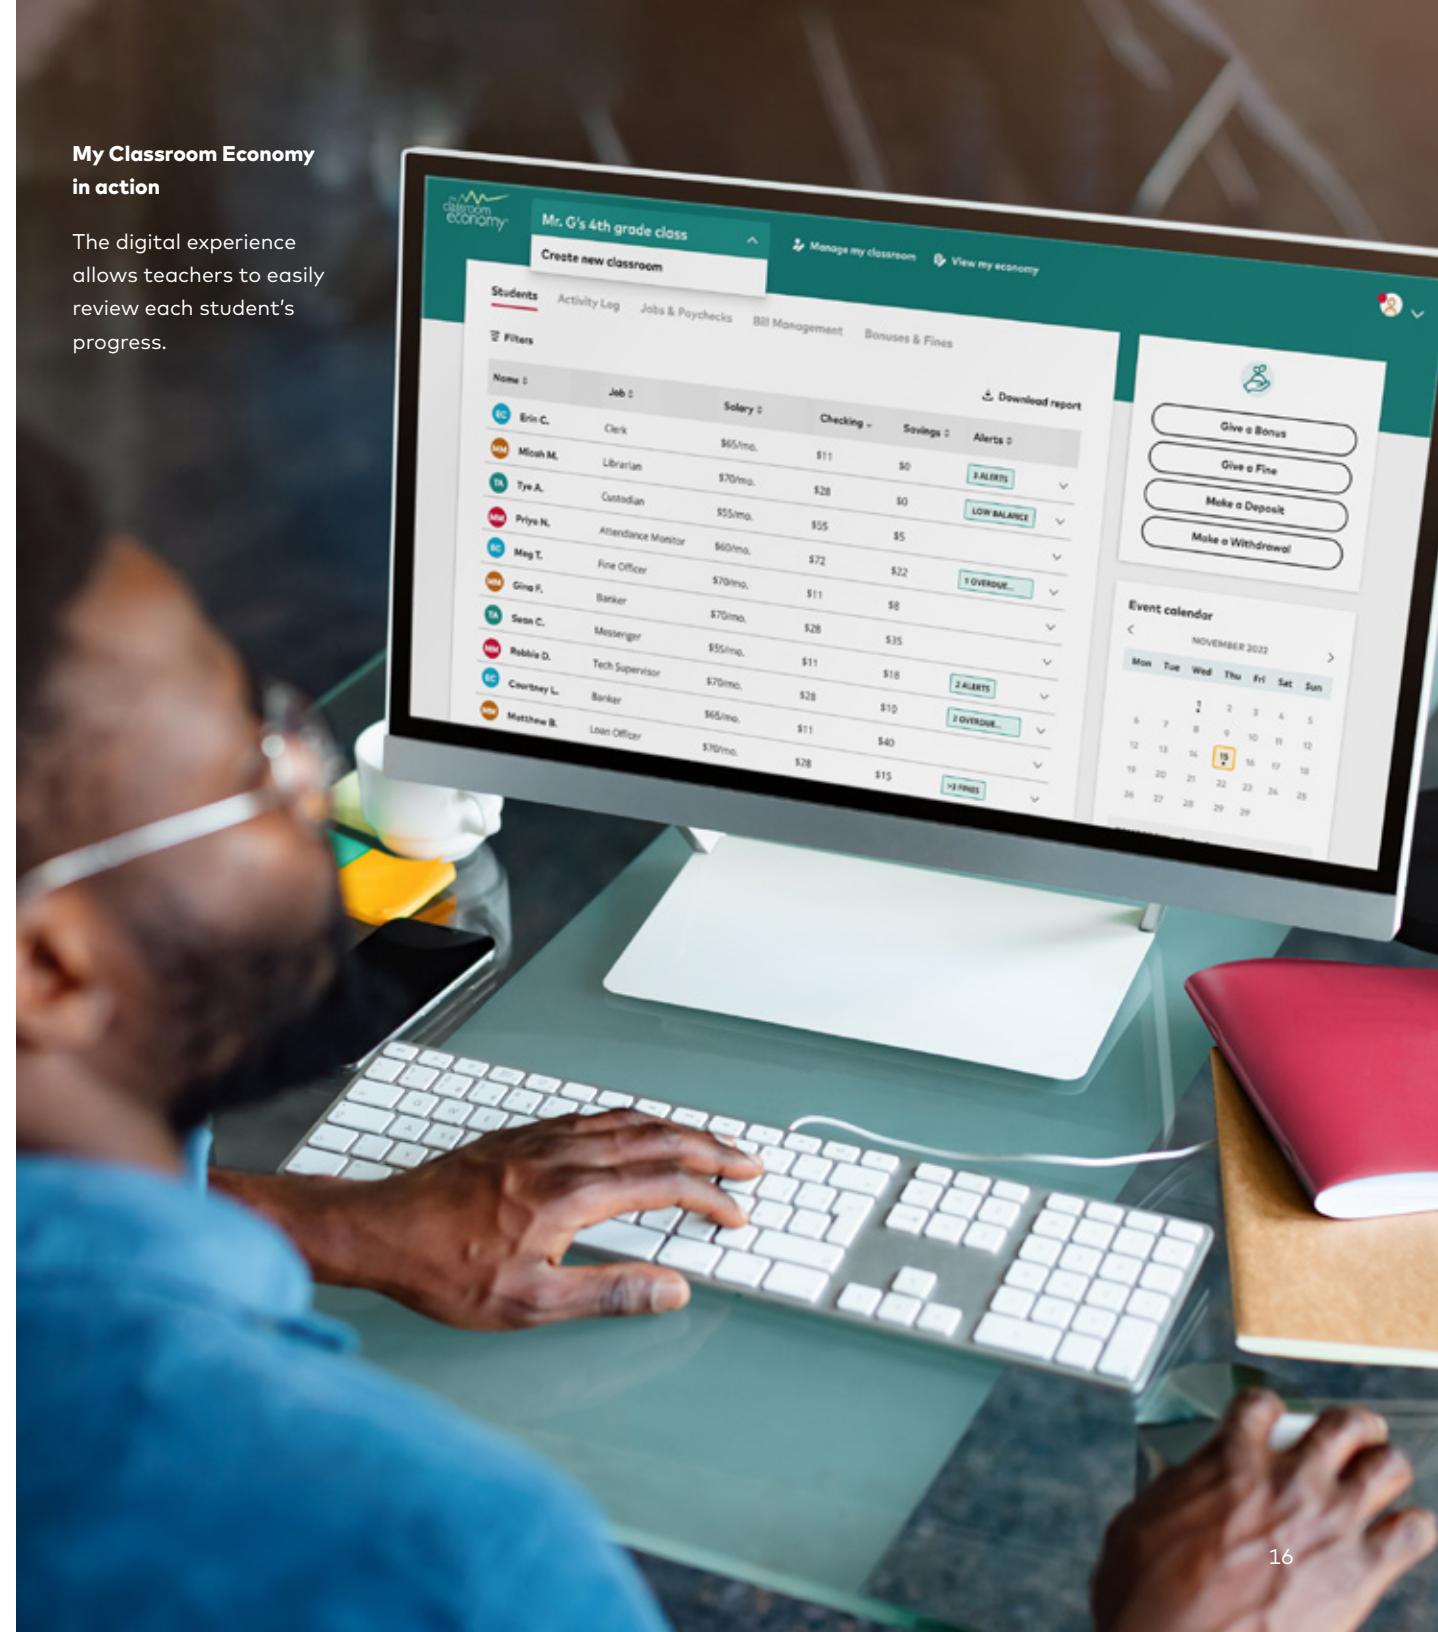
My Classroom Economy in action

The digital experience allows teachers to easily review each student's progress.

my classroom economy

Mr. G's 4th grade class

Create new classroom

Manage my classroom

View my economy

Students | Activity Log | Jobs & Paychecks | Bill Management | Bonuses & Fines

Filters

Download report

| Name | Job | Salary | Checking | Savings | Alerts |
|---|---|---|---|---|---|
| EC Erin C. | Clerk | \$65/mo. | \$11 | \$0 | 3 ALERTS |
| MM Micah M. | Librarian | \$70/mo. | \$28 | \$0 | LOW BALANCE |
| TA Tye A. | Custodian | \$55/mo. | \$55 | \$5 | |
| PN Priya N. | Attendance Monitor | \$60/mo. | \$72 | \$22 | 1 OVERDUE... |
| MT Meg T. | Fine Officer | \$70/mo. | \$11 | \$8 | |
| GF Gina F. | Banker | \$70/mo. | \$28 | \$35 | |
| SC Sean C. | Messenger | \$55/mo. | \$11 | \$18 | 2 ALERTS |
| RD Robbie D. | Tech Supervisor | \$70/mo. | \$28 | \$10 | 2 OVERDUE... |
| CL Courtney L. | Banker | \$65/mo. | \$11 | \$40 | |
| MB Matthew B. | Loan Officer | \$70/mo. | \$28 | \$15 | +2 FINES |

Give a Bonus

Give a Fine

Make a Deposit

Make a Withdrawal

Event calendar

NOVEMBER 2022

| Mon | Tue | Wed | Thu | Fri | Sat | Sun |
|---|---|---|---|---|---|---|
| | | 1 | 2 | 3 | 4 | 5 |
| 6 | 7 | 8 | 9 | 10 | 11 | 12 |
| 12 | 13 | 14 | 15 | 16 | 17 | 18 |
| 19 | 20 | 21 | 22 | 23 | 24 | 25 |
| 26 | 27 | 28 | 29 | 29 | | |

16